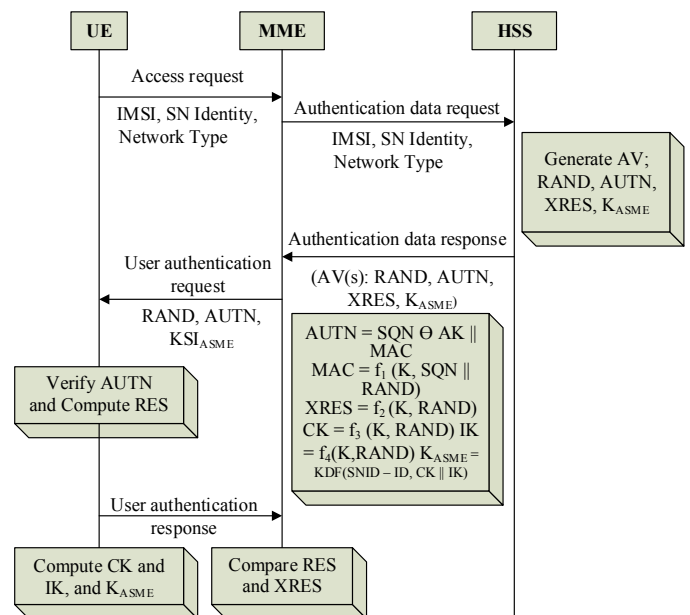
UE

MME

HSS

Access request

IMSI, SN Identity, Network Type

Authentication data request

IMSI, SN Identity, Network Type

Generate AV; RAND, AUTN, XRES, $K_{ASME}$

Authentication data response

User authentication request

(AV(s): RAND, AUTN, XRES, $K_{ASME}$)

RAND, AUTN, $KSI_{ASME}$

AUTN = SQN Θ AK || MAC
MAC = $f_1$ (K, SQN || RAND)
XRES = $f_2$ (K, RAND)
CK = $f_3$ (K, RAND) IK = $f_4$(K,RAND) $K_{ASME}$ = KDF(SNID – ID, CK || IK)

Verify AUTN and Compute RES

User authentication response

Compute CK and IK, and $K_{ASME}$

Compare RES and XRES